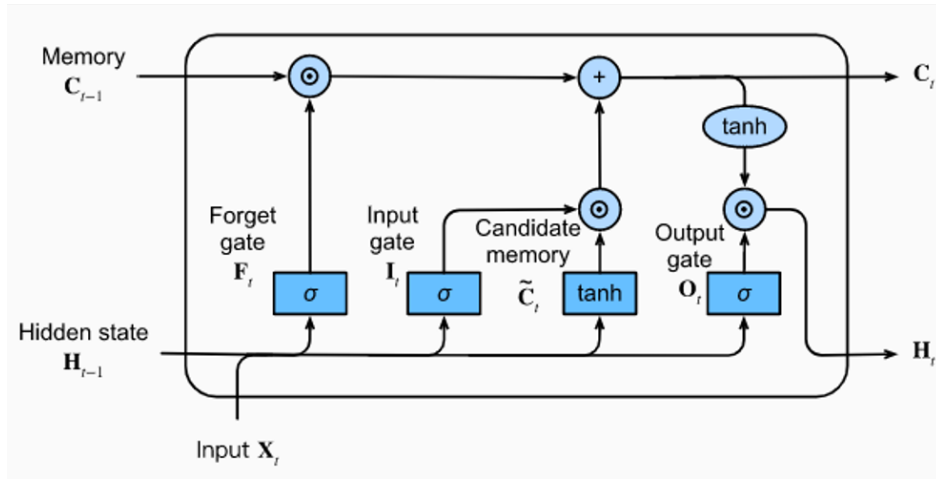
Memory $\mathbf{C}_{t-1}$

$\odot$

$+$

$\mathbf{C}_t$

tanh

Forget gate $\mathbf{F}_t$

Input gate $\mathbf{I}_t$

Candidate memory $\tilde{\mathbf{C}}_t$

$\odot$

Output gate $\mathbf{O}_t$

$\odot$

$\sigma$

$\sigma$

tanh

$\sigma$

Hidden state $\mathbf{H}_{t-1}$

$\mathbf{H}_t$

Input $\mathbf{X}_t$